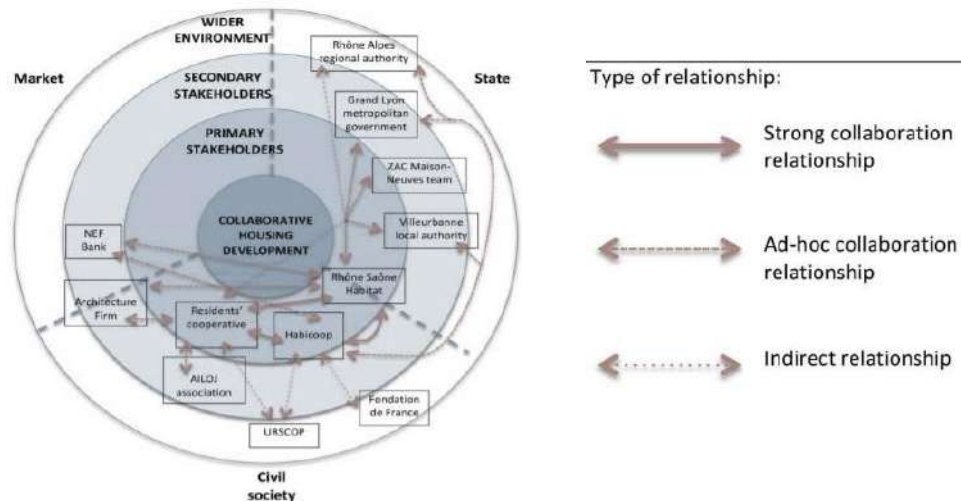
WIDER ENVIRONMENT

Market

State

SECONDARY STAKEHOLDERS

PRIMARY STAKEHOLDERS

COLLABORATIVE HOUSING DEVELOPMENT

Rhône Alpes regional authority

Grand Lyon metropolitan government

ZAC Maison-Neuves team

Villeurbanne local authority

NEF Bank

Rhône Saône Habitat

Architecture Firm

Residents' cooperative

Habicoop

AILOJ association

Fondation de France

URSCOP

Civil society

Type of relationship:

Strong collaboration relationship

Ad-hoc collaboration relationship

Indirect relationship